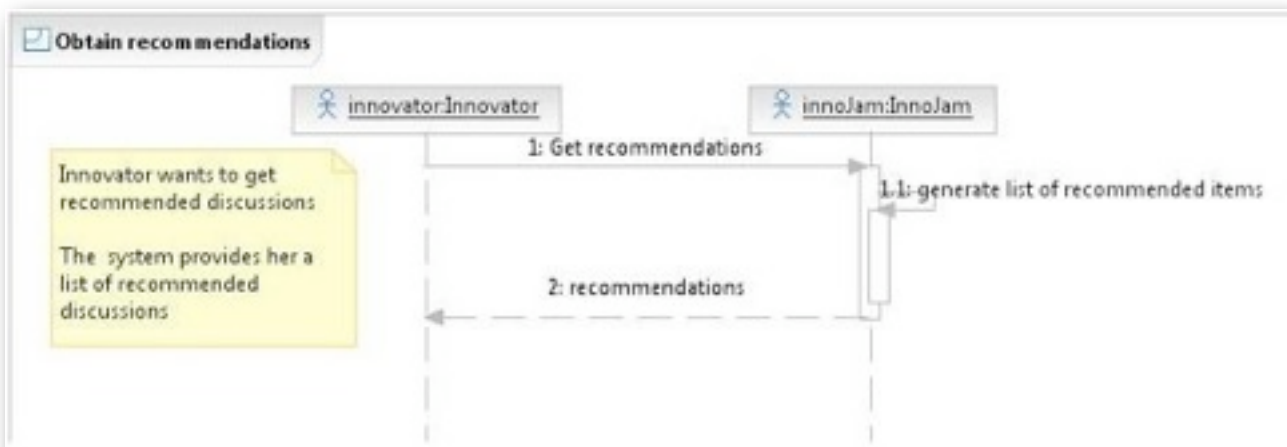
Obtain recommendations

innovator:Innovator

innoJam:InnoJam

Innovator wants to get recommended discussions

The system provides her a list of recommended discussions

1: Get recommendations

1.1: generate list of recommended items

2: recommendations